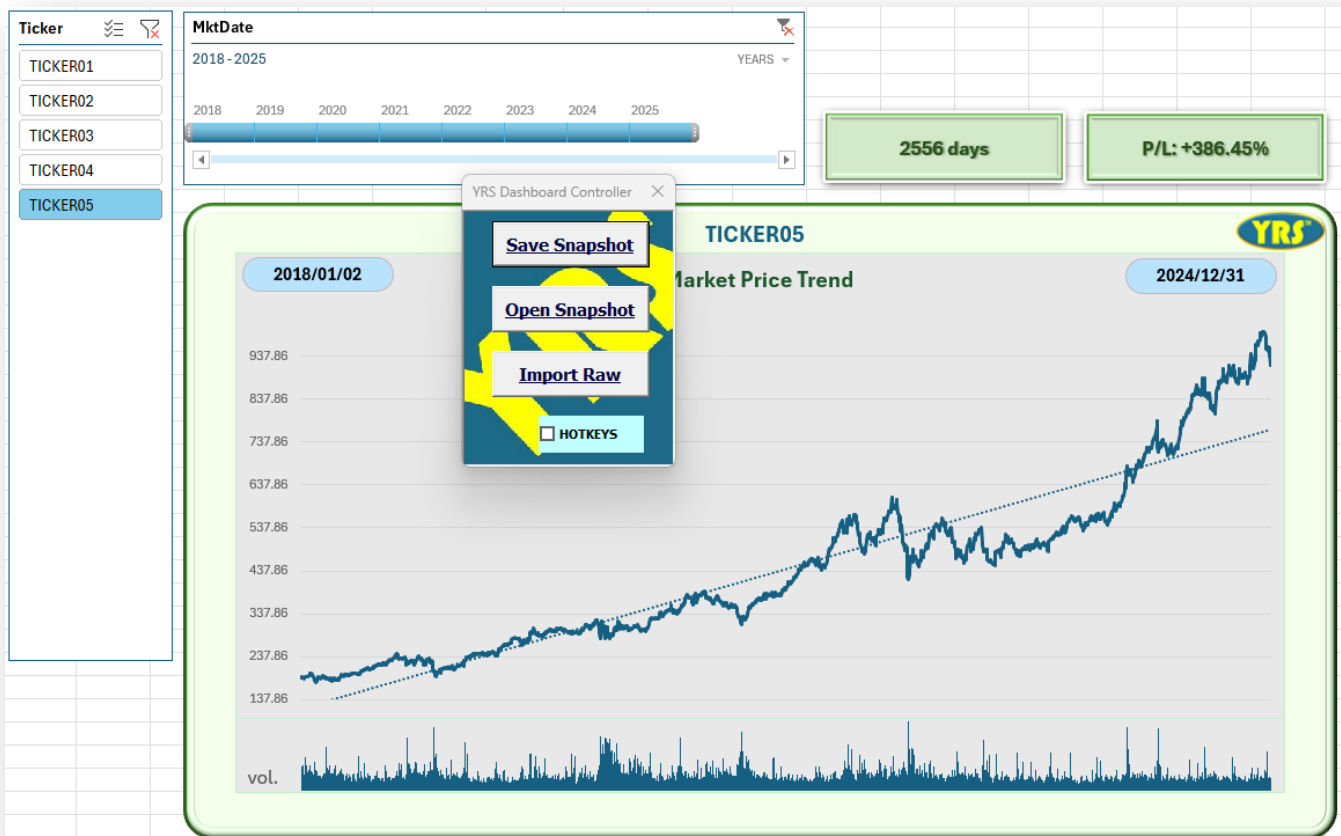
Ticker
TICKER01
TICKER02
TICKER03
TICKER04
TICKER05

MktDate
2018 - 2025
YEARS
2018 2019 2020 2021 2022 2023 2024 2025

2556 days
P/L: +386.45%

YRS Dashboard Controller
Save Snapshot
Open Snapshot
Import Raw
HOTKEYS

TICKER05
YRS
2018/01/02
Market Price Trend
2024/12/31

937.86
837.86
737.86
637.86
537.86
437.86
337.86
237.86
137.86

vol.